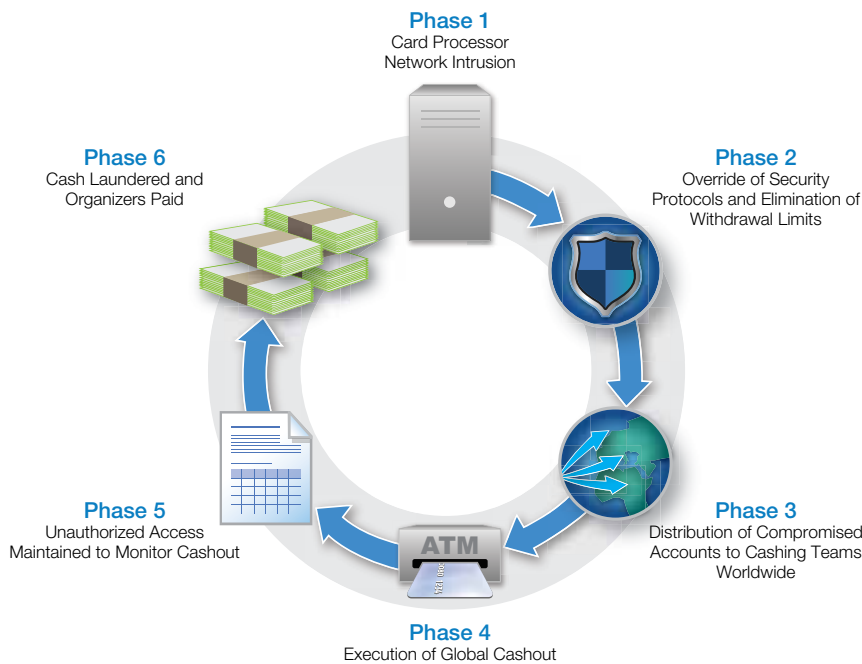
Phase 1
Card Processor Network Intrusion

Phase 2
Override of Security Protocols and Elimination of Withdrawal Limits

Phase 3
Distribution of Compromised Accounts to Cashing Teams Worldwide

Phase 4
Execution of Global Cashout

Phase 5
Unauthorized Access Maintained to Monitor Cashout

Phase 6
Cash Laundered and Organizers Paid

ATM